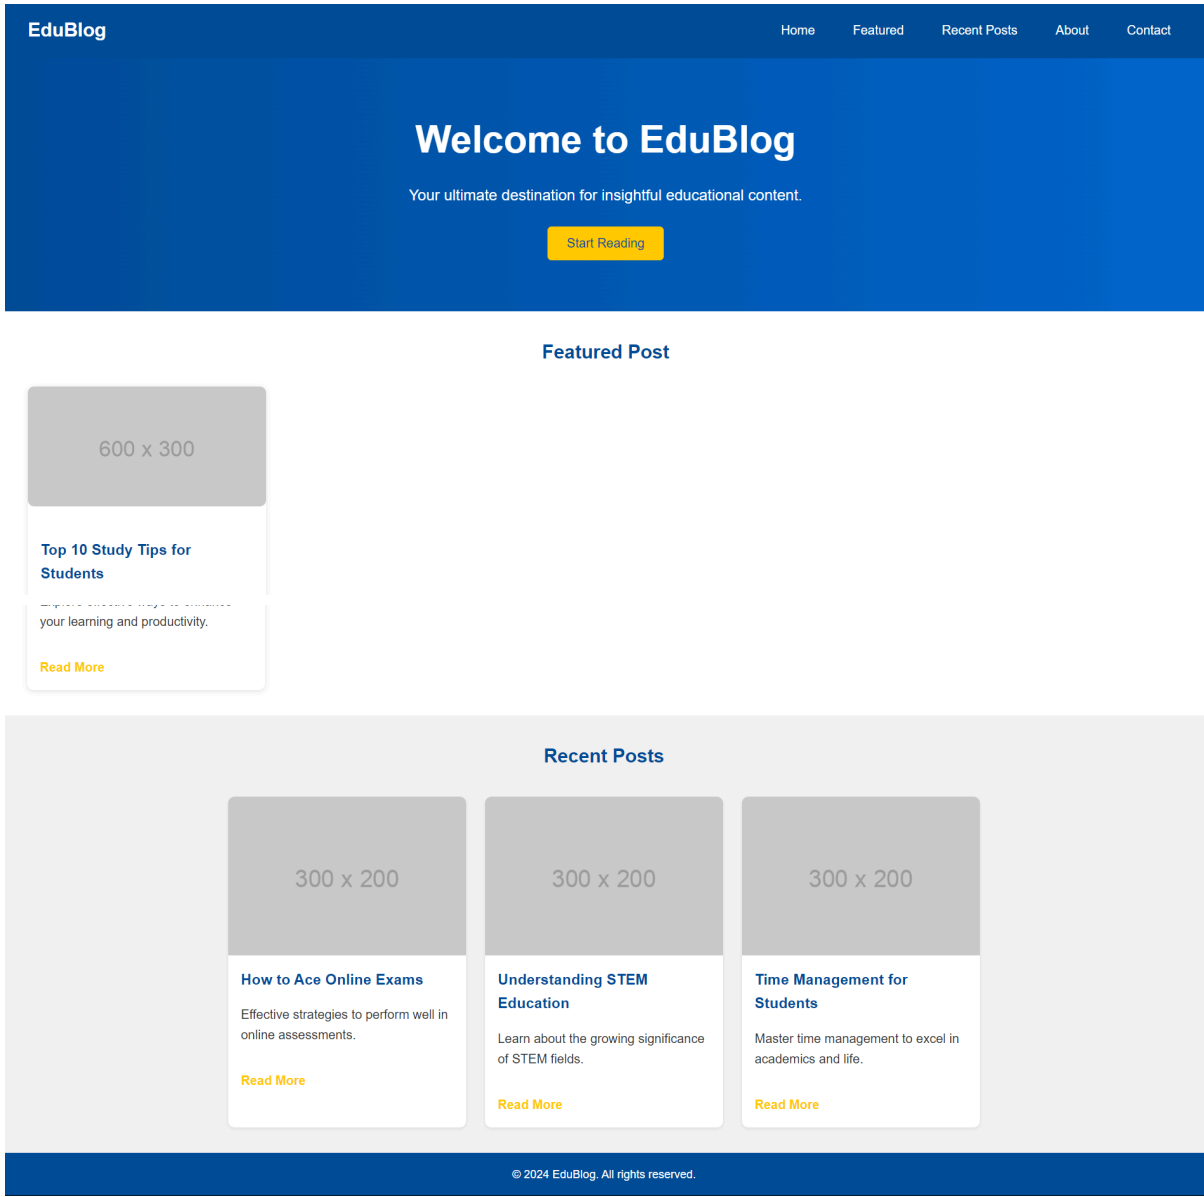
EduBlog

Home Featured Recent Posts About Contact

Welcome to EduBlog

Your ultimate destination for insightful educational content.

Start Reading

Featured Post

600 x 300

Top 10 Study Tips for Students

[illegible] your learning and productivity.

Read More

Recent Posts

300 x 200

How to Ace Online Exams

Effective strategies to perform well in online assessments.

Read More

300 x 200

Understanding STEM Education

Learn about the growing significance of STEM fields.

Read More

300 x 200

Time Management for Students

Master time management to excel in academics and life.

Read More

© 2024 EduBlog. All rights reserved.